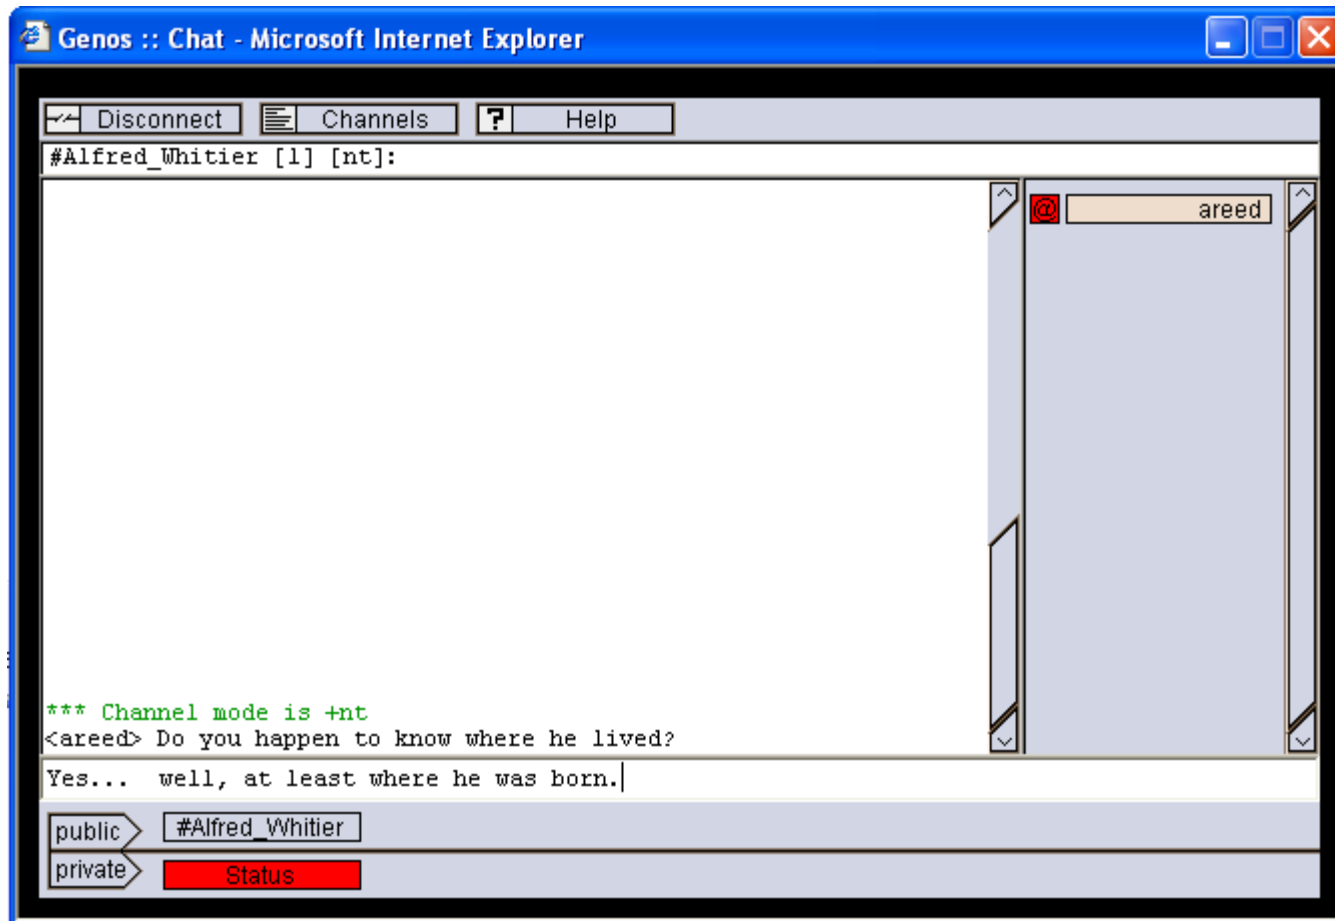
Genos :: Chat - Microsoft Internet Explorer

Disconnect | Channels | ? Help

#Alfred_Whitier [l] [nt]:

@ areed

*** Channel mode is +nt
<areed> Do you happen to know where he lived?

Yes... well, at least where he was born.

public #Alfred_Whitier
private Status